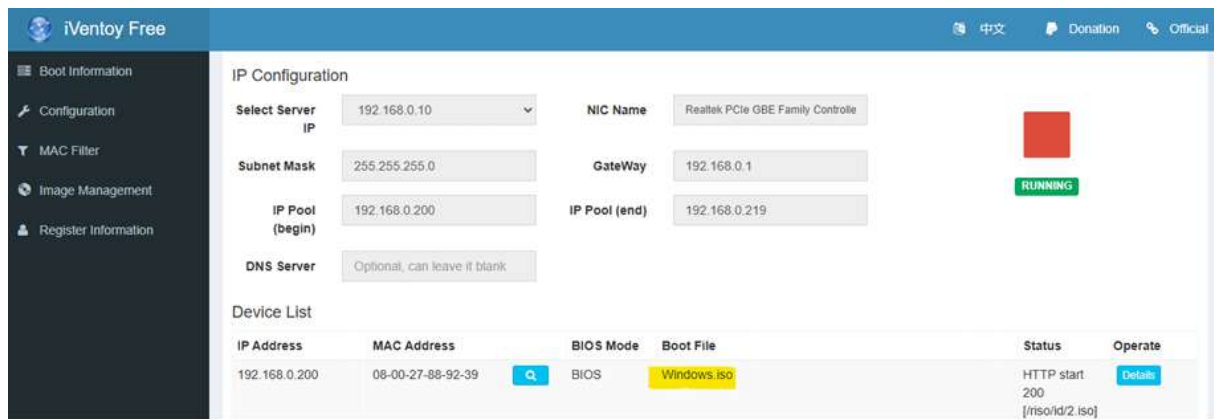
iVentoy Free

中文 Donation Official

Boot Information
Configuration
MAC Filter
Image Management
Register Information

IP Configuration

Select Server IP 192.168.0.10
NIC Name Realtek PCIe GBE Family Controlle
Subnet Mask 255.255.255.0
GateWay 192.168.0.1
IP Pool (begin) 192.168.0.200
IP Pool (end) 192.168.0.219
DNS Server Optional, can leave it blank

RUNNING

Device List

| IP Address | MAC Address | | BIOS Mode | Boot File | Status | Operate |
|---|---|---|---|---|---|---|
| 192.168.0.200 | 08-00-27-88-92-39 | | BIOS | Windows.iso | HTTP start 200 [/riso/id/2.iso] | Details |